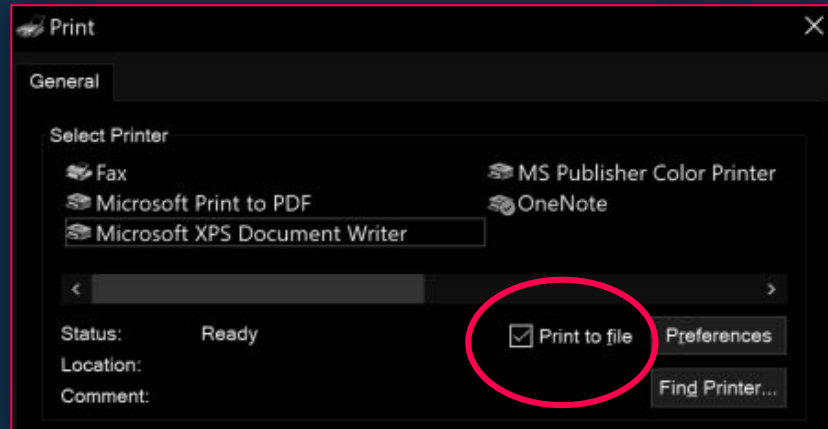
Print

General

Select Printer

Fax
Microsoft Print to PDF
Microsoft XPS Document Writer

MS Publisher Color Printer
OneNote

<
>

Status: Ready
Location:
Comment:

Print to file

Preferences

Find Printer...